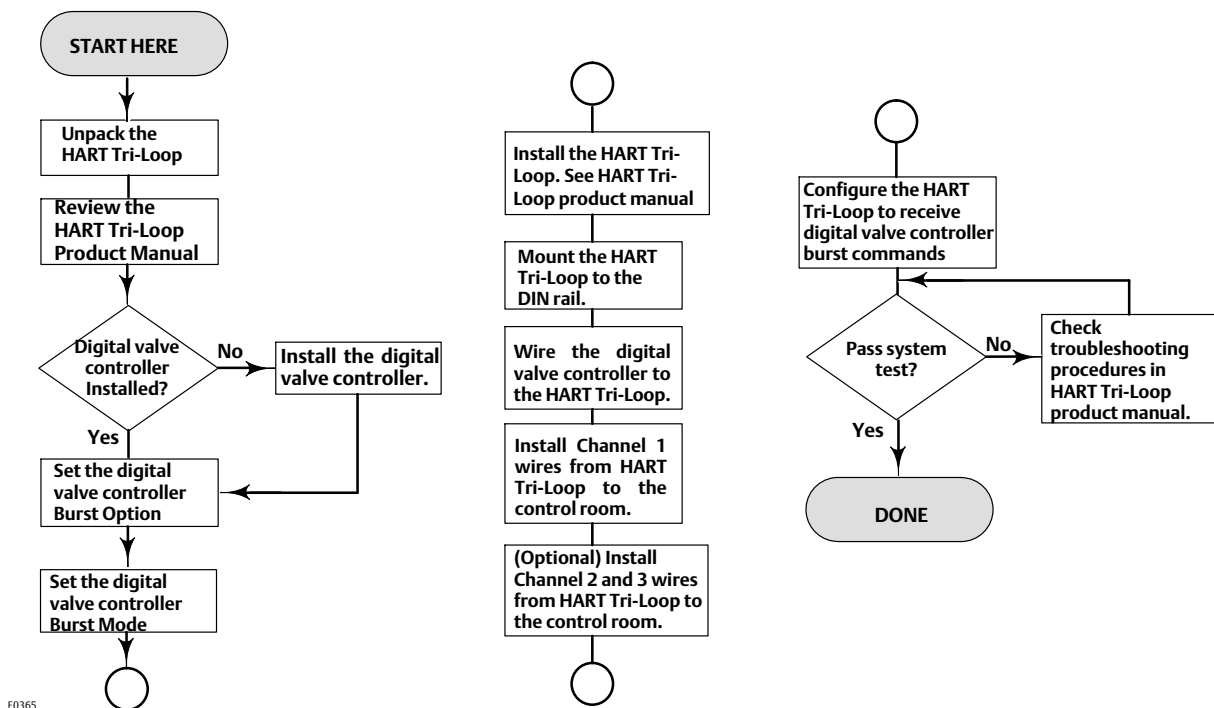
START HERE

Unpack the HART Tri-Loop

Review the HART Tri-Loop Product Manual

Digital valve controller Installed?

No

Install the digital valve controller.

Yes

Set the digital valve controller Burst Option

Set the digital valve controller Burst Mode

Install the HART Tri-Loop. See HART Tri-Loop product manual

Mount the HART Tri-Loop to the DIN rail.

Wire the digital valve controller to the HART Tri-Loop.

Install Channel 1 wires from HART Tri-Loop to the control room.

(Optional) Install Channel 2 and 3 wires from HART Tri-Loop to the control room.

Configure the HART Tri-Loop to receive digital valve controller burst commands

Pass system test?

No

Check troubleshooting procedures in HART Tri-Loop product manual.

Yes

DONE

E0365